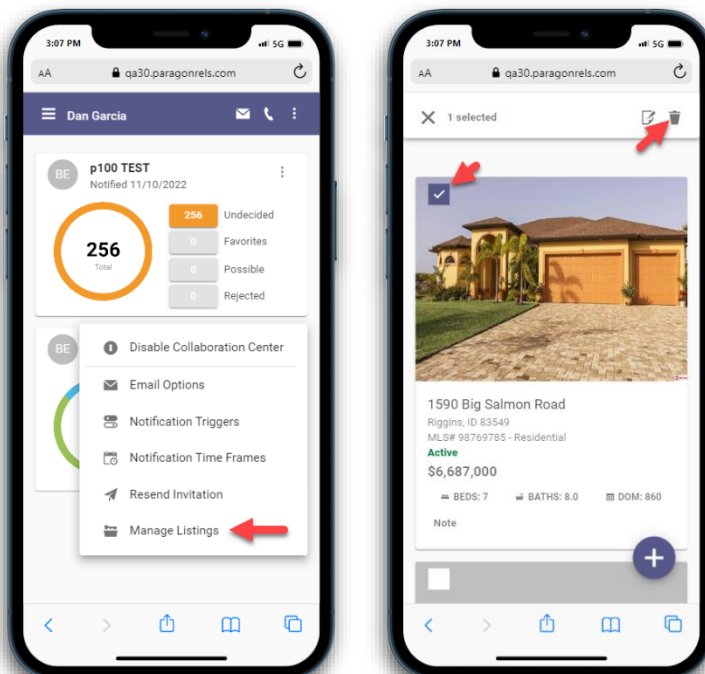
3:07 PM
5G
AA
qa30.paragonrels.com
Dan Garcia
BE
p100 TEST
Notified 11/10/2022
256
Total
256 Undecided
0 Favorites
0 Possible
0 Rejected
BE
Disable Collaboration Center
Email Options
Notification Triggers
Notification Time Frames
Resend Invitation
Manage Listings

3:07 PM
5G
AA
qa30.paragonrels.com
1 selected
1590 Big Salmon Road
Riggins, ID 83549
MLS# 98769785 - Residential
Active
$6,687,000
BEDS: 7
BATHS: 8.0
DOM: 860
Note